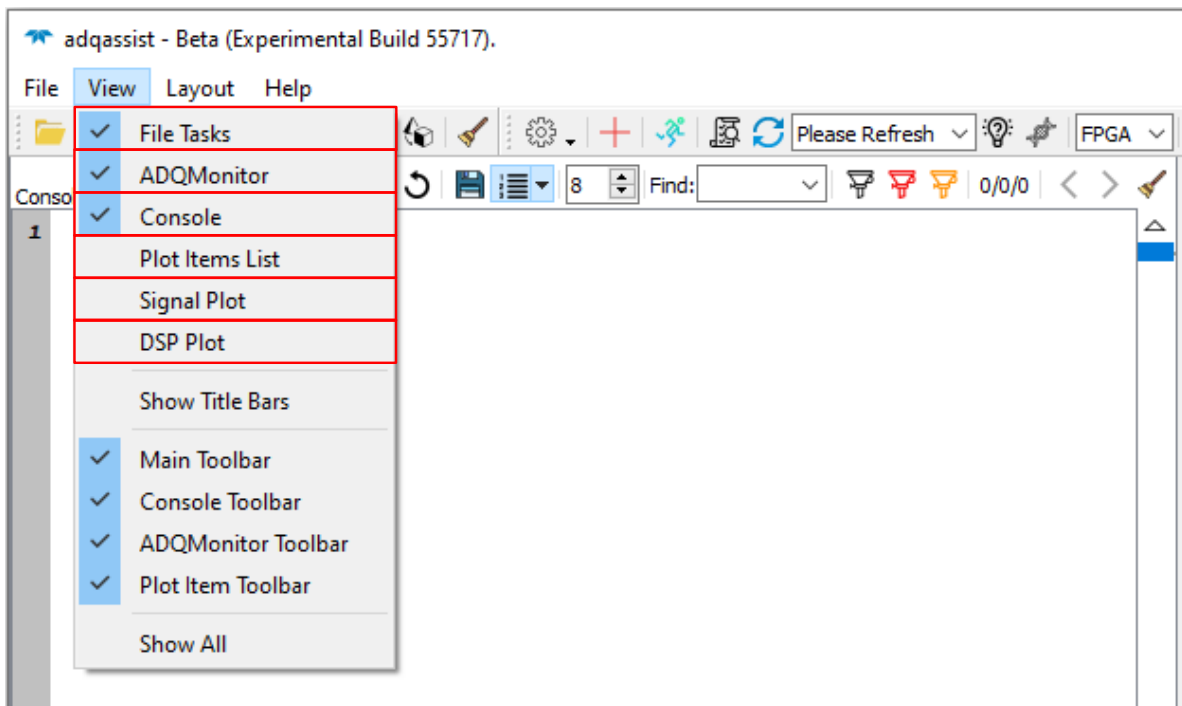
adqassist - Beta (Experimental Build 55717).

File View Layout Help

Please Refresh

FPGA

Conso

8

Find:

0/0/0

1

File Tasks
ADQMonitor
Console
Plot Items List
Signal Plot
DSP Plot

Show Title Bars

Main Toolbar
Console Toolbar
ADQMonitor Toolbar
Plot Item Toolbar

Show All